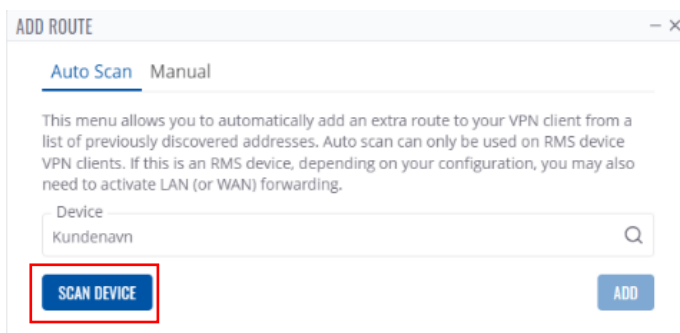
ADD ROUTE

− ×

Auto Scan Manual

This menu allows you to automatically add an extra route to your VPN client from a list of previously discovered addresses. Auto scan can only be used on RMS device VPN clients. If this is an RMS device, depending on your configuration, you may also need to activate LAN (or WAN) forwarding.

Device
Kundenavn

SCAN DEVICE

ADD